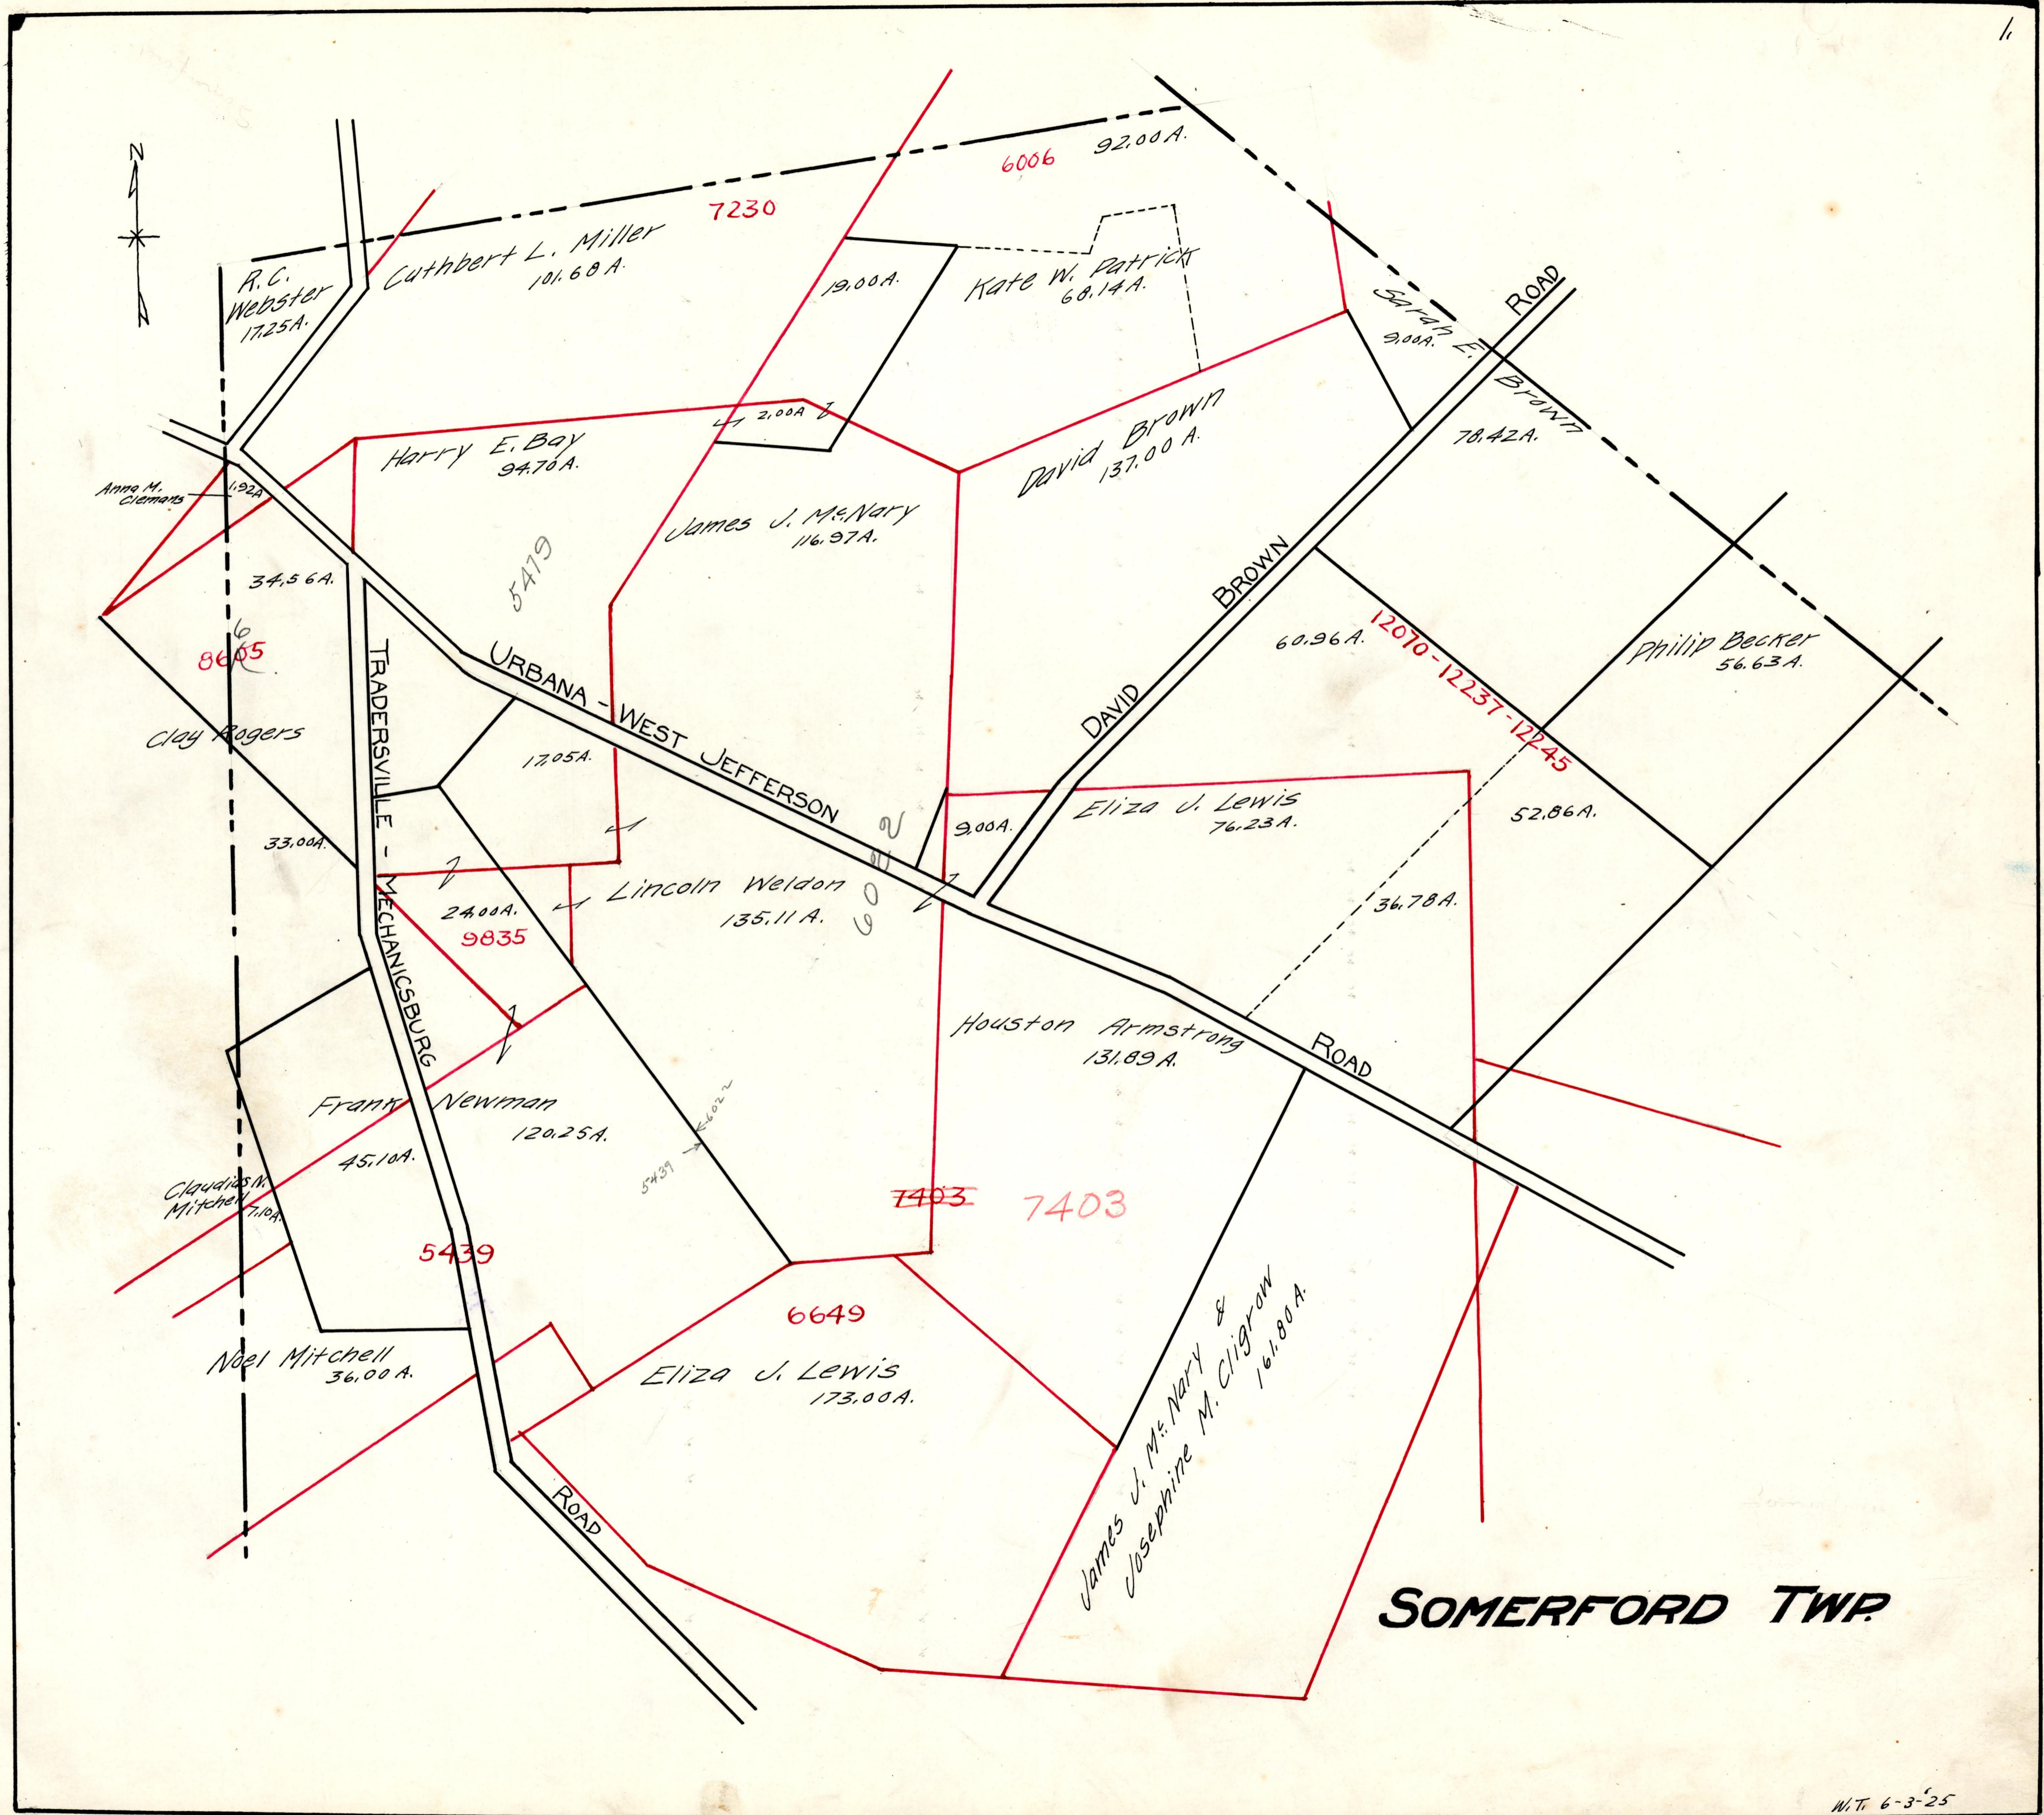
1.

N

6006 92.00 A.

7230

R.C. Webster 17.25 A.

Cuthbert L. Miller 101.68 A.

19.00 A.

Kate W. Patrick 68.14 A.

Sarah E. Brown 9.00 A.

ROAD

78.42 A.

Harry E. Bay 94.70 A.

2.00 A

David Brown 137.00 A.

Anna M. Clemans 1.92 A

James J. McNary 116.97 A.

5419

34.56 A.

8605

BROWN

DAVID

60.96 A.

12070-12237-12245

Philip Becker 56.63 A.

TRADERSVILLE - MECHANICSBURG

URBANA - WEST JEFFERSON

Clay Rogers

17.05 A.

9.00 A.

Eliza J. Lewis 76.23 A.

52.86 A.

33.00 A.

6022

Lincoln Weldon 135.11 A.

24.00 A.

9835

36.78 A.

Houston Armstrong 131.89 A.

ROAD

Frank Newman 120.25 A.

45.10 A.

6022

5439

Claudius N. Mitchell 7.10 A.

7403

7403

5439

6649

Noel Mitchell 36.00 A.

Eliza J. Lewis 173.00 A.

James J. McNary & Josephine M. Cligrow 161.80 A.

ROAD

SOMERFORD TWP.

W.T. 6-3-25